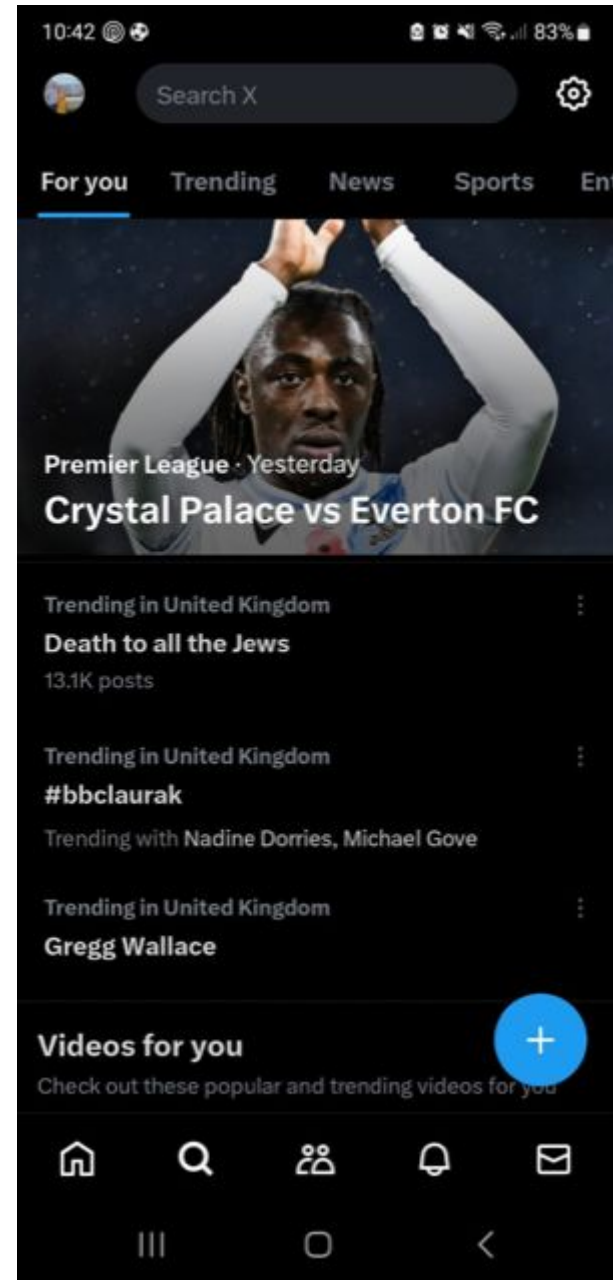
10:42

83%

Search X

For you Trending News Sports Ent

Premier League · Yesterday
Crystal Palace vs Everton FC

Trending in United Kingdom
Death to all the Jews
13.1K posts

Trending in United Kingdom
#bbclaurak
Trending with Nadine Dorries, Michael Gove

Trending in United Kingdom
Gregg Wallace

Videos for you
Check out these popular and trending videos for you